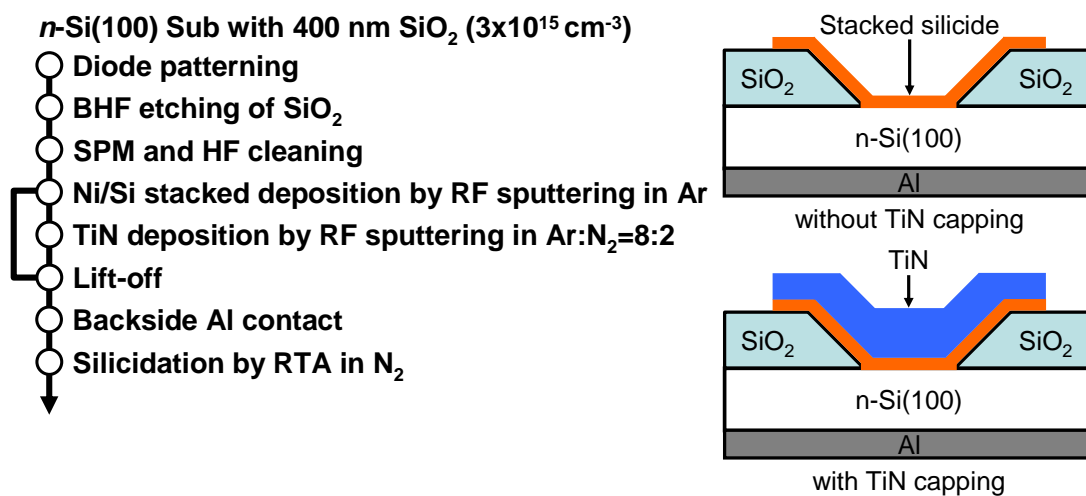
*n*-Si(100) Sub with 400 nm $SiO_2$ ($3x10^{15}$ $cm^{-3}$)

Diode patterning

BHF etching of $SiO_2$

SPM and HF cleaning

Ni/Si stacked deposition by RF sputtering in Ar

TiN deposition by RF sputtering in Ar:$N_2$=8:2

Lift-off

Backside Al contact

Silicidation by RTA in $N_2$

Stacked silicide

$SiO_2$

$SiO_2$

n-Si(100)

Al

without TiN capping

TiN

$SiO_2$

$SiO_2$

n-Si(100)

Al

with TiN capping